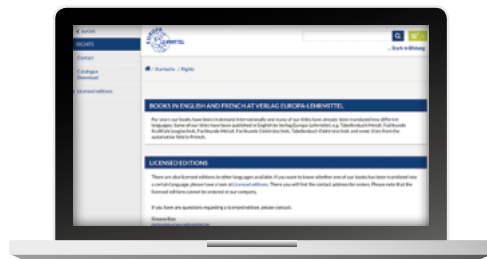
< zurück

RIGHTS

Contact

Catalogue Download

> Licensed editions

EUROPA LEHRMITTEL

Q

... Back to Bildung

/ Kontakte / Rights

BOOKS IN ENGLISH AND FRENCH AT VERLAG EUROPA-LEHRMITTEL

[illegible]

LICENSED EDITIONS

There are also licensed editions in other languages available. If you want to know whether one of our books has been translated into a certain language, please have a look at Licensed editions. There you will find the contact address for orders. Please note that the licensed editions cannot be ordered at our company.

If you have any questions regarding a licensed edition, please contact:

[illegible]